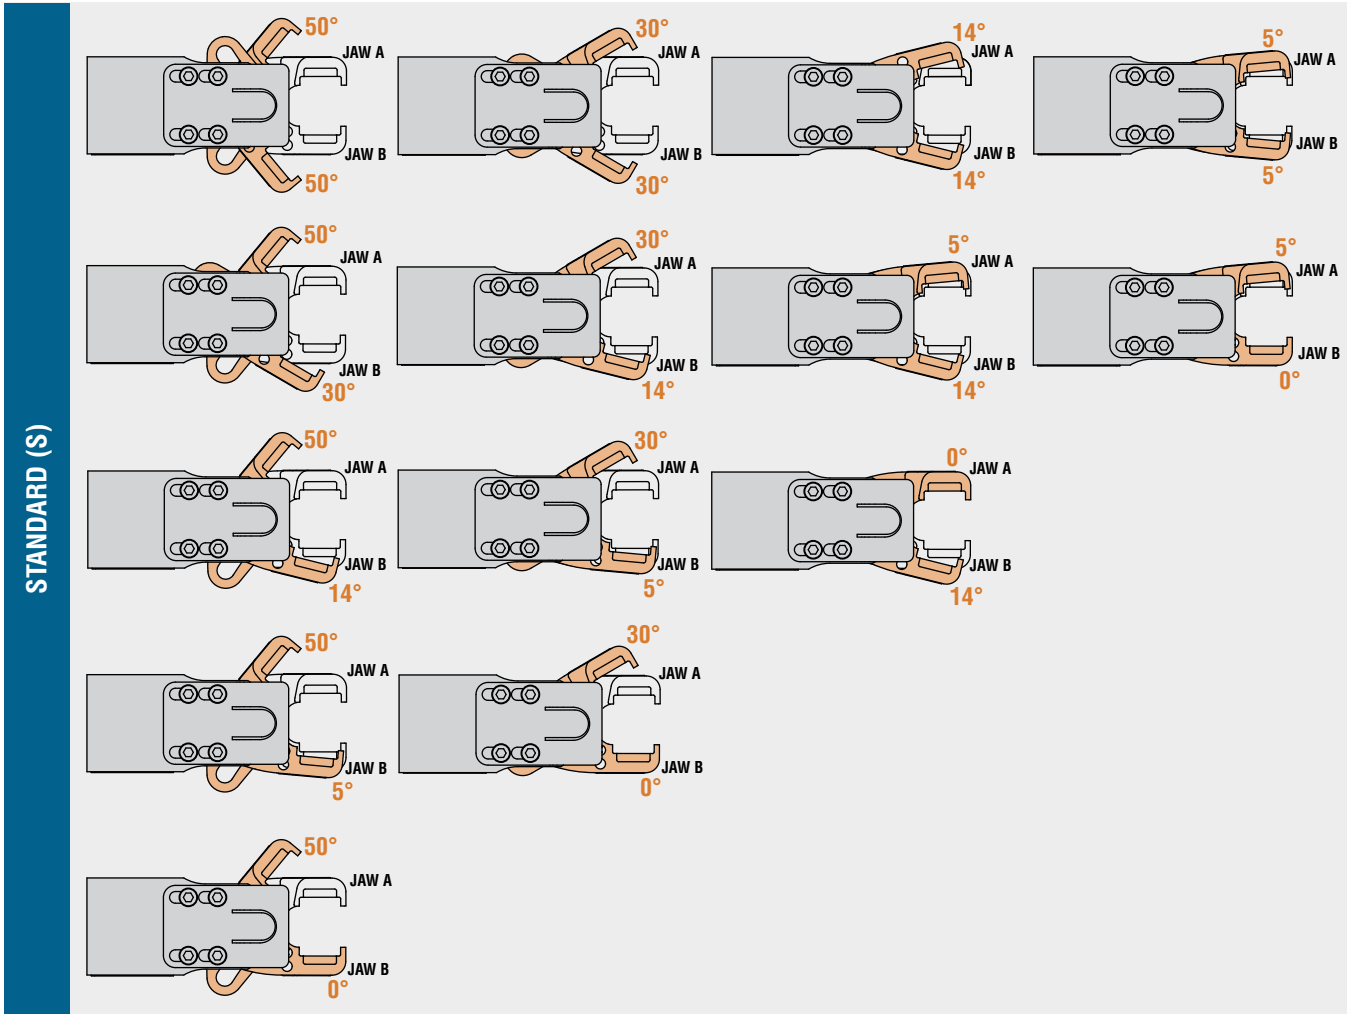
STANDARD (S)

50° JAW A JAW B 50°

30° JAW A JAW B 30°

14° JAW A JAW B 14°

5° JAW A JAW B 5°

50° JAW A JAW B 30°

30° JAW A JAW B 14°

5° JAW A JAW B 14°

5° JAW A JAW B 0°

50° JAW A JAW B 14°

30° JAW A JAW B 5°

0° JAW A JAW B 14°

50° JAW A JAW B 5°

30° JAW A JAW B 0°

50° JAW A JAW B 0°